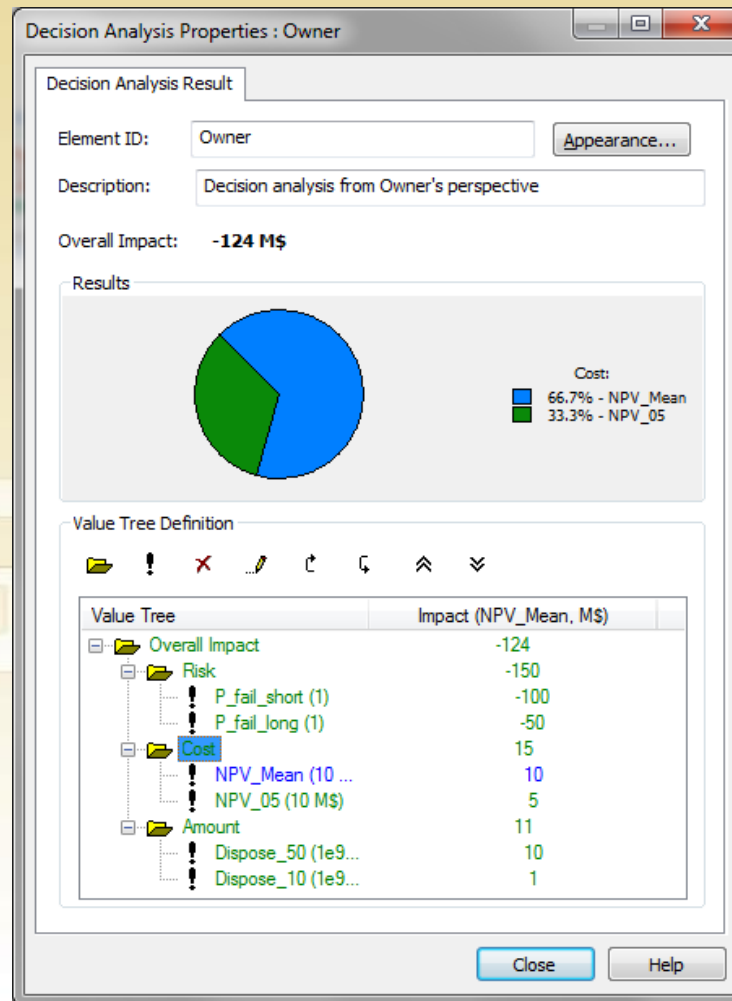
Decision Analysis Properties : Owner

Decision Analysis Result

Element ID: Owner

Appearance...

Description: Decision analysis from Owner's perspective

Overall Impact: -124 M$

Results

Cost:
66.7% - NPV_Mean
33.3% - NPV_05

Value Tree Definition

| Value Tree | Impact (NPV_Mean, M$) |
|---|---|
| Overall Impact | -124 |
| Risk | -150 |
| P_fail_short (1) | -100 |
| P_fail_long (1) | -50 |
| Cost | 15 |
| NPV_Mean (10 ... | 10 |
| NPV_05 (10 M$) | 5 |
| Amount | 11 |
| Dispose_50 (1e9... | 10 |
| Dispose_10 (1e9... | 1 |

Close

Help